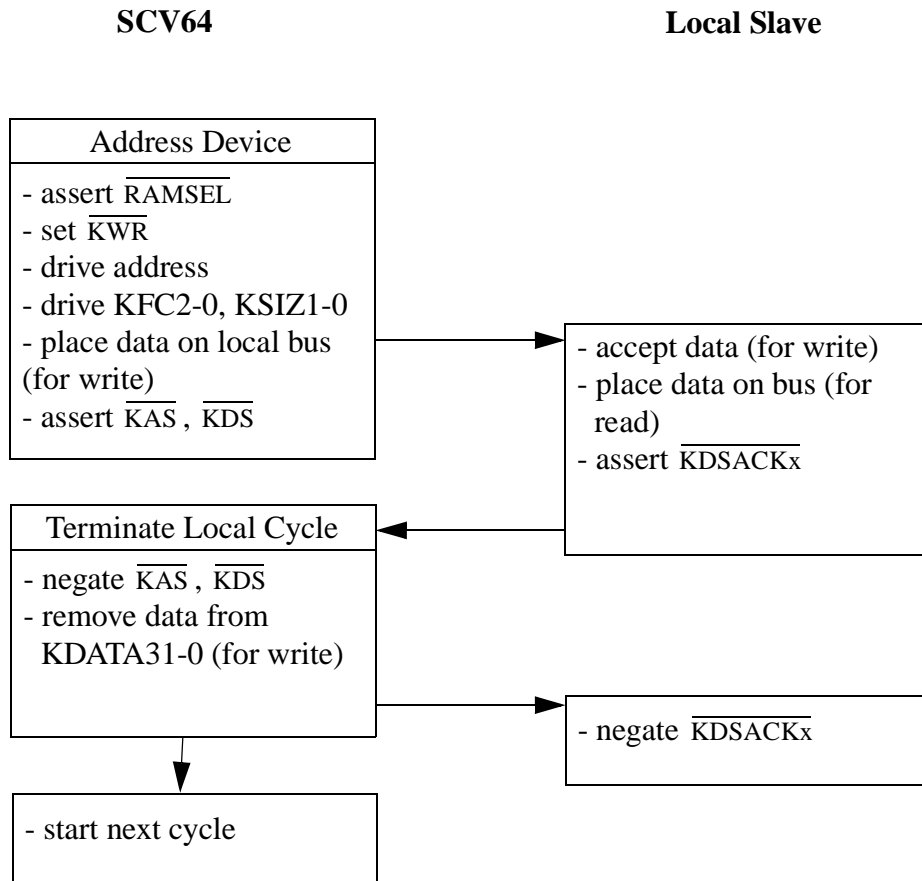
SCV64

Local Slave

Address Device

- assert $\overline{\text{RAMSEL}}$
- set $\overline{\text{KWR}}$
- drive address
- drive KFC2-0, KSIZ1-0
- place data on local bus (for write)
- assert $\overline{\text{KAS}}$, $\overline{\text{KDS}}$

- accept data (for write)
- place data on bus (for read)
- assert $\overline{\text{KDSACKx}}$

Terminate Local Cycle

- negate $\overline{\text{KAS}}$, $\overline{\text{KDS}}$
- remove data from KDATA31-0 (for write)

- negate $\overline{\text{KDSACKx}}$

- start next cycle